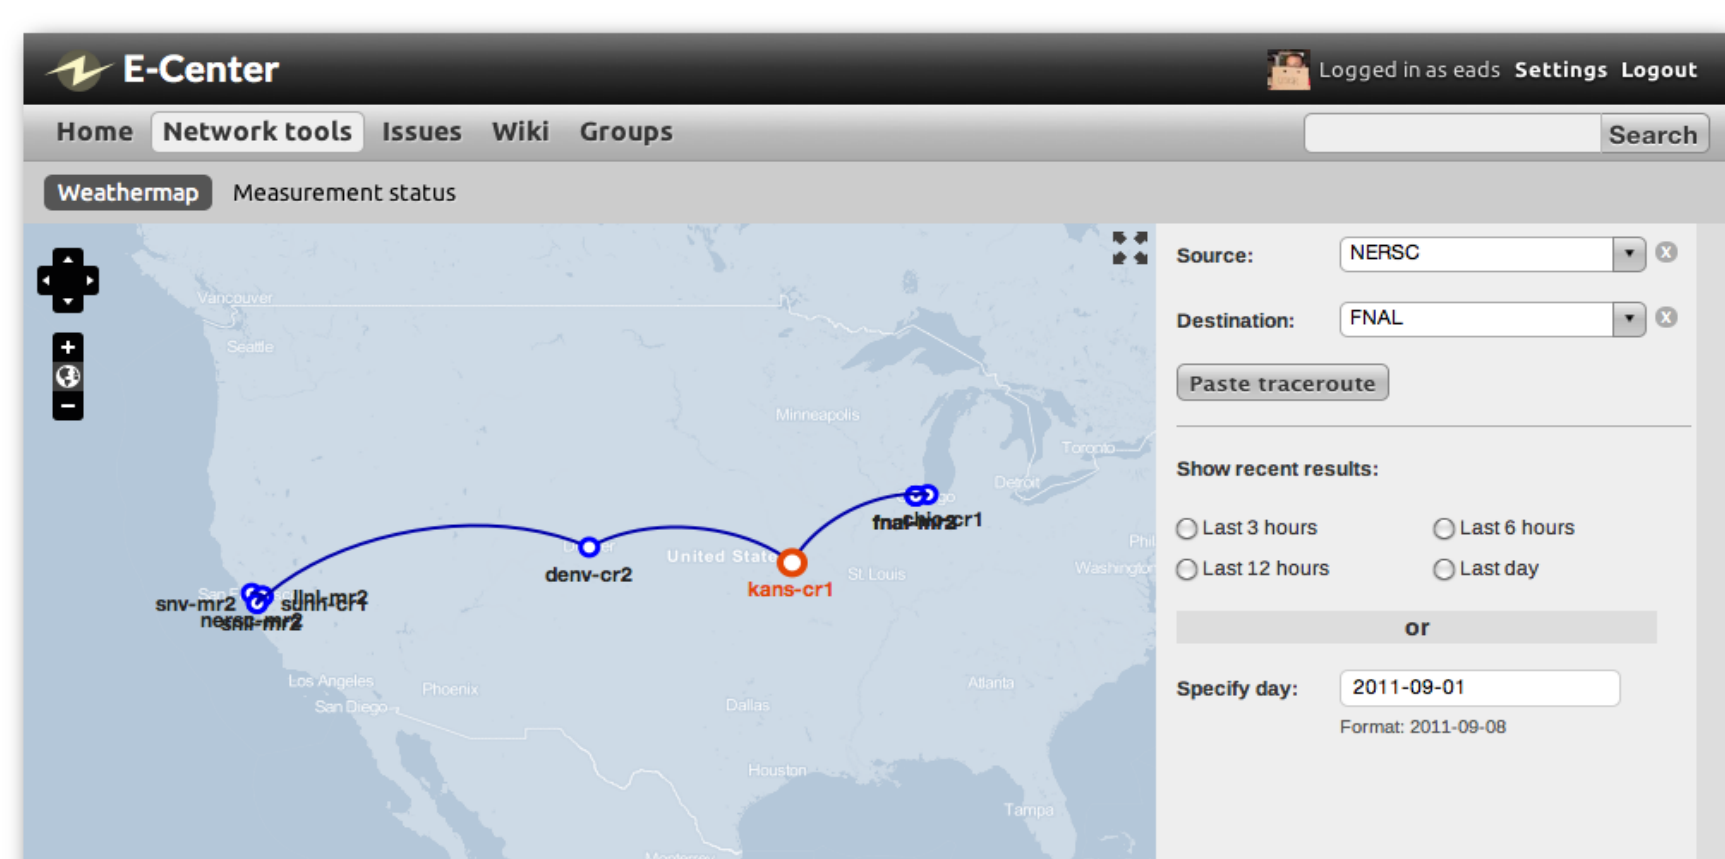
E-Center

Logged in as eads Settings Logout

Home Network tools Issues Wiki Groups

Search

Weathermap Measurement status

Vancouver
Seattle
Minneapolis
Toronto
Detroit
Phil
Washington
St. Louis
United States
Los Angeles
San Diego
Phoenix
Dallas
Atlanta
Houston
Tampa

snv-mr2
sunn-cr1
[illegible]
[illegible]
denv-cr2
kans-cr1
fnal-mr2
chic-cr1

Source: NERSC

Destination: FNAL

Paste traceroute

Show recent results:

Last 3 hours
Last 6 hours
Last 12 hours
Last day

or

Specify day: 2011-09-01

Format: 2011-09-08